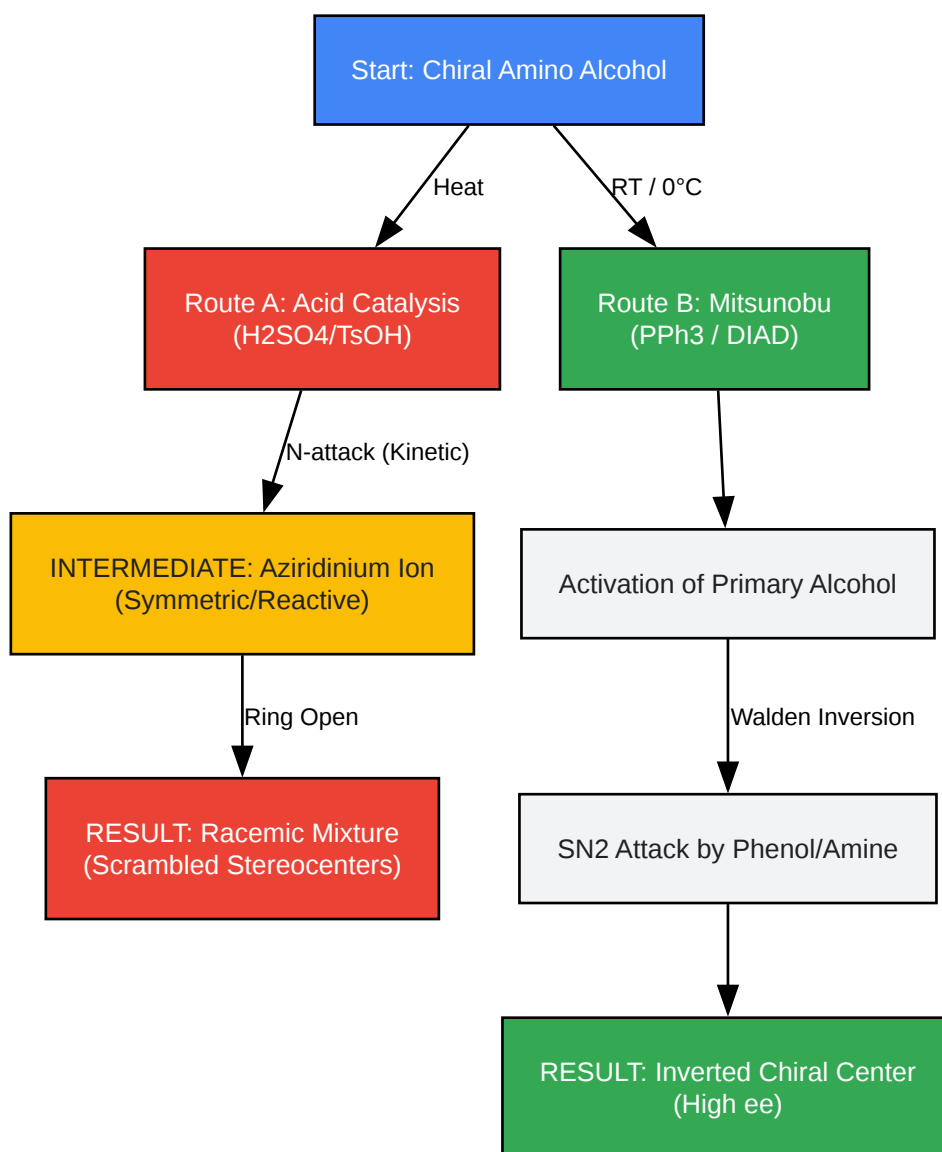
Start: Chiral Amino Alcohol

Heat

RT / 0°C

Route A: Acid Catalysis (H2SO4/TsOH)

Route B: Mitsunobu (PPh3 / DIAD)

N-attack (Kinetic)

INTERMEDIATE: Aziridinium Ion (Symmetric/Reactive)

Activation of Primary Alcohol

Ring Open

Walden Inversion

RESULT: Racemic Mixture (Scrambled Stereocenters)

SN2 Attack by Phenol/Amine

RESULT: Inverted Chiral Center (High ee)